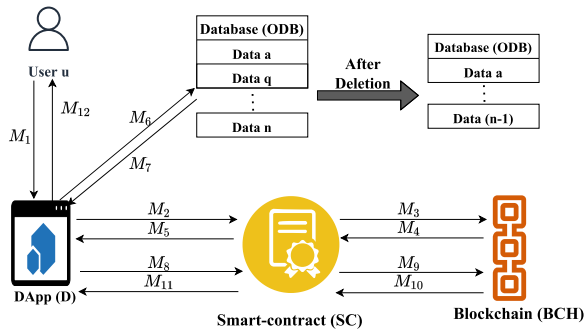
User u

$M_1$

$M_{12}$

Database (ODB)

Data a

Data q

⋮

Data n

$M_6$

$M_7$

After Deletion

Database (ODB)

Data a

⋮

Data (n-1)

$M_2$

$M_5$

$M_8$

$M_{11}$

$M_3$

$M_4$

$M_9$

$M_{10}$

DApp (D)

Smart-contract (SC)

Blockchain (BCH)